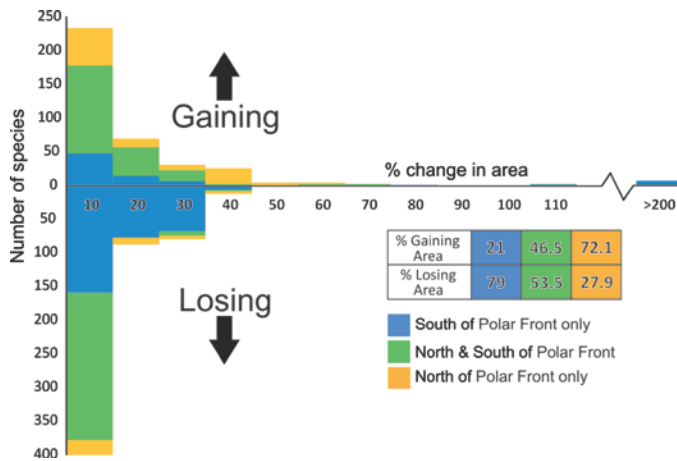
250
200
150
100
50
0
50
100
150
200
250
300
350
400

Number of species

Gaining

% change in area

10 20 30 40 50 60 70 80 90 100 110 >200

| % Gaining Area | 21 | 46.5 | 72.1 |
|---|---|---|---|
| % Losing Area | 79 | 53.5 | 27.9 |

Losing

South of Polar Front only
North & South of Polar Front
North of Polar Front only